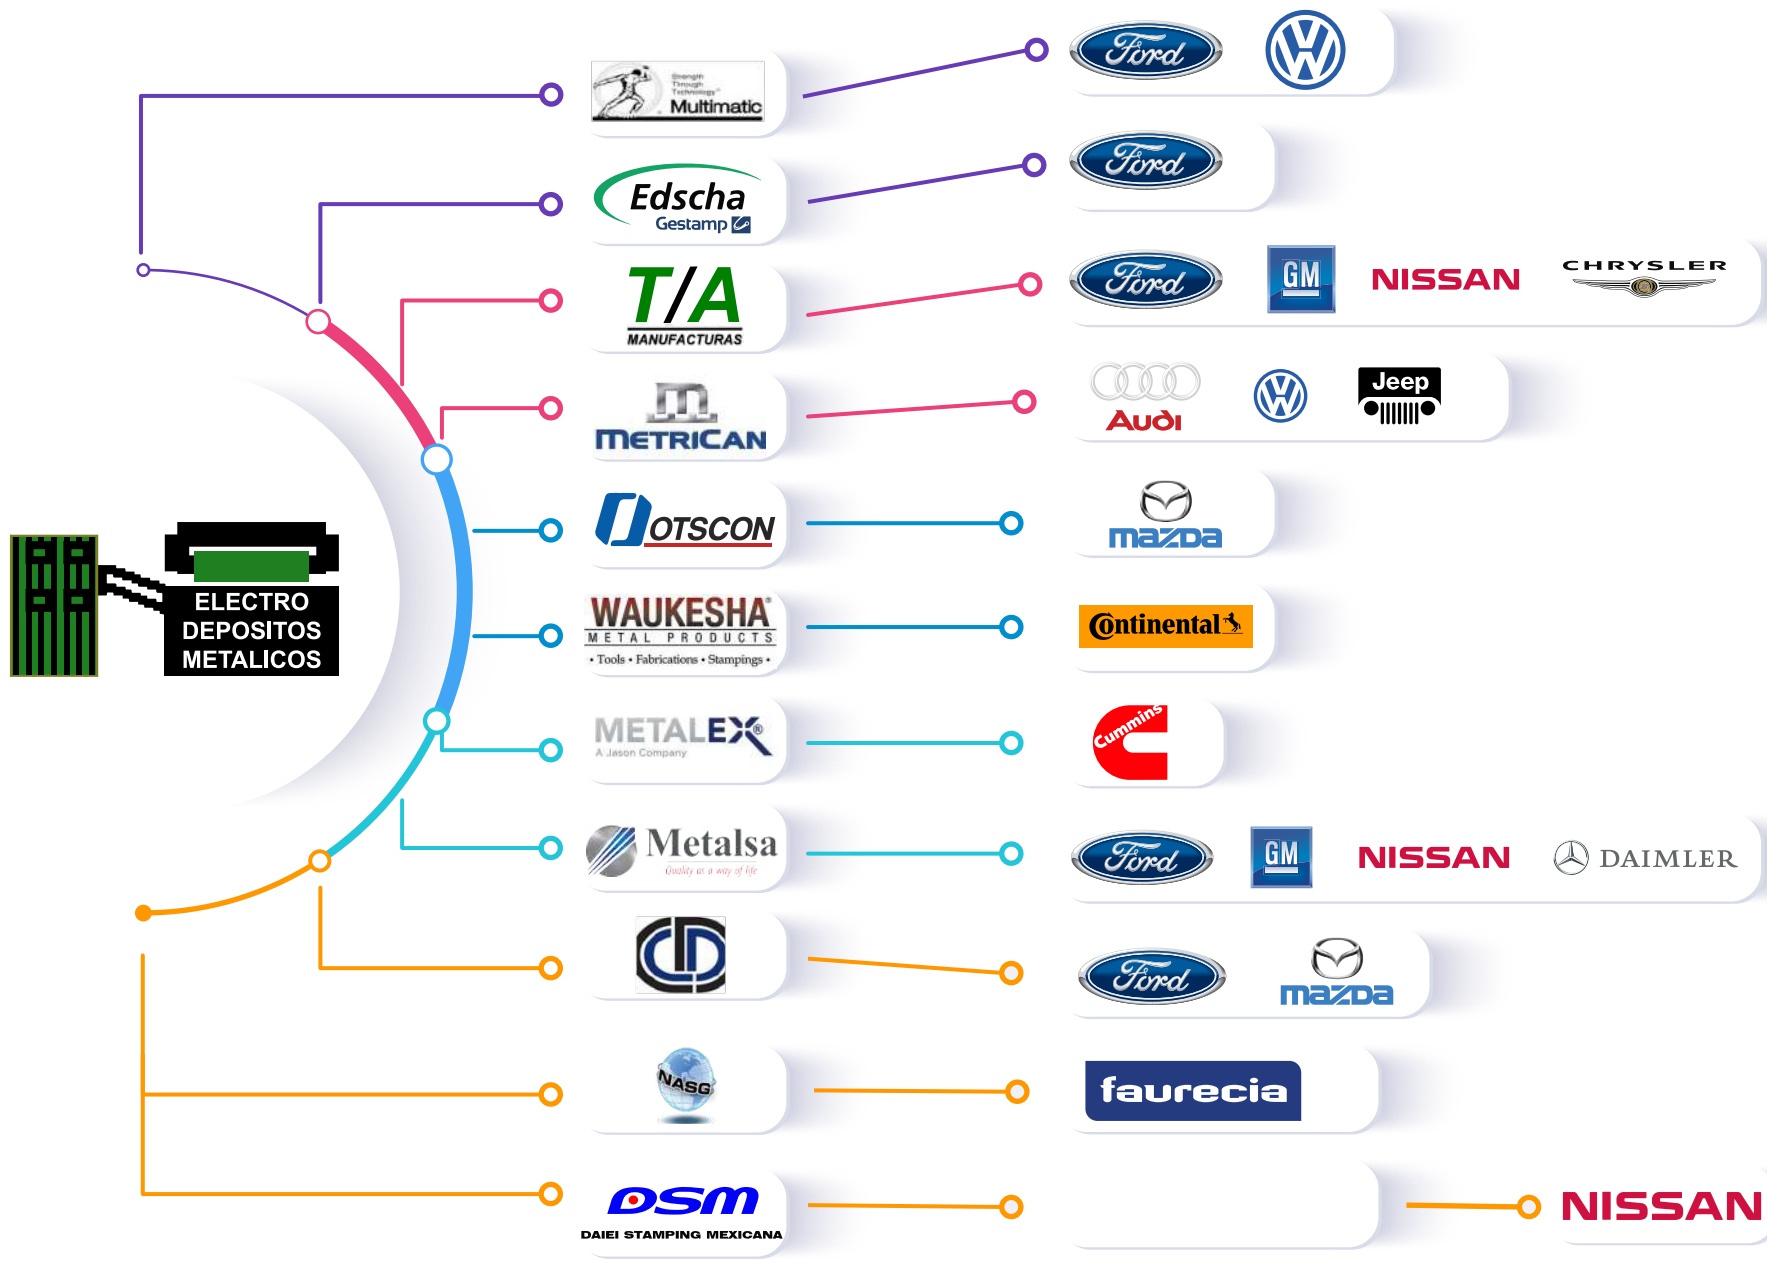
ELECTRO DEPOSITOS METALICOS

Strength Through Technology Multimatic

Ford

Edscha Gestamp

Ford

T/A MANUFACTURAS

Ford GM NISSAN CHRYSLER

METRICAN

Audi Jeep

DOTSCON

mazda

WAUKESHA METAL PRODUCTS • Tools • Fabrications • Stampings •

Continental

METALEX A Jason Company

Cummins

Metalsa Quality as a way of life

Ford GM NISSAN DAIMLER

Ford mazda

NASG

faurecia

DSM DAIEI STAMPING MEXICANA

NISSAN